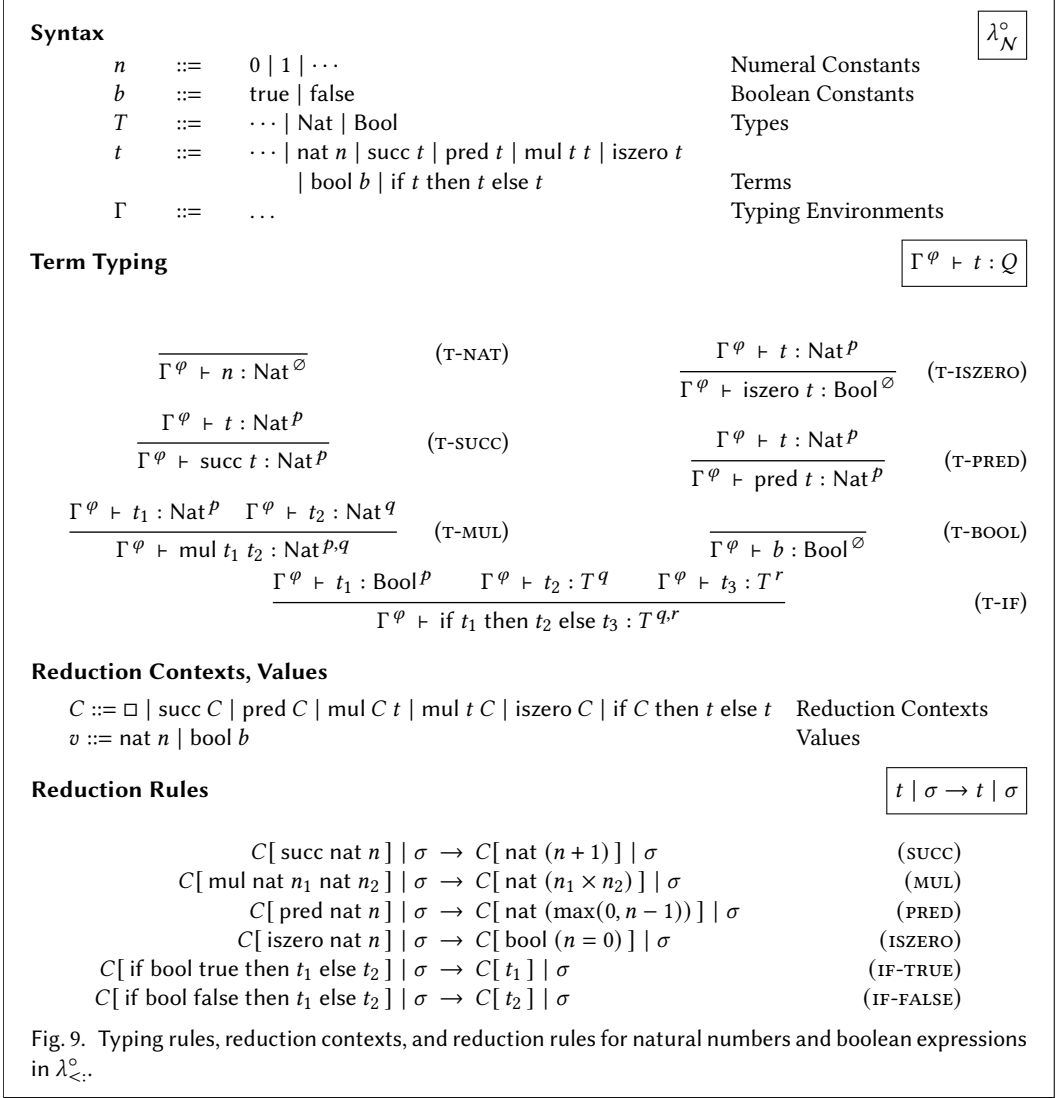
**Syntax**

$\lambda^{\circ}_{\mathcal{N}}$

| | | | |
|---|---|---|---|
| $n$ | ::= | $0 \mid 1 \mid \cdots$ | Numeral Constants |
| $b$ | ::= | true $\mid$ false | Boolean Constants |
| $T$ | ::= | $\cdots \mid$ Nat $\mid$ Bool | Types |
| $t$ | ::= | $\cdots \mid$ nat $n$ $\mid$ succ $t$ $\mid$ pred $t$ $\mid$ mul $t$ $t$ $\mid$ iszero $t$ $\mid$ bool $b$ $\mid$ if $t$ then $t$ else $t$ | Terms |
| $\Gamma$ | ::= | $\ldots$ | Typing Environments |

**Term Typing**

$\Gamma^{\varphi} \vdash t : Q$

$\frac{}{\Gamma^{\varphi} \vdash n : \mathsf{Nat}^{\varnothing}}$ (T-NAT)

$\frac{\Gamma^{\varphi} \vdash t : \mathsf{Nat}^{p}}{\Gamma^{\varphi} \vdash \mathsf{iszero}\ t : \mathsf{Bool}^{\varnothing}}$ (T-ISZERO)

$\frac{\Gamma^{\varphi} \vdash t : \mathsf{Nat}^{p}}{\Gamma^{\varphi} \vdash \mathsf{succ}\ t : \mathsf{Nat}^{p}}$ (T-SUCC)

$\frac{\Gamma^{\varphi} \vdash t : \mathsf{Nat}^{p}}{\Gamma^{\varphi} \vdash \mathsf{pred}\ t : \mathsf{Nat}^{p}}$ (T-PRED)

$\frac{\Gamma^{\varphi} \vdash t_1 : \mathsf{Nat}^{p} \quad \Gamma^{\varphi} \vdash t_2 : \mathsf{Nat}^{q}}{\Gamma^{\varphi} \vdash \mathsf{mul}\ t_1\ t_2 : \mathsf{Nat}^{p,q}}$ (T-MUL)

$\frac{}{\Gamma^{\varphi} \vdash b : \mathsf{Bool}^{\varnothing}}$ (T-BOOL)

$\frac{\Gamma^{\varphi} \vdash t_1 : \mathsf{Bool}^{p} \quad \Gamma^{\varphi} \vdash t_2 : T^{q} \quad \Gamma^{\varphi} \vdash t_3 : T^{r}}{\Gamma^{\varphi} \vdash \mathsf{if}\ t_1\ \mathsf{then}\ t_2\ \mathsf{else}\ t_3 : T^{q,r}}$ (T-IF)

**Reduction Contexts, Values**

$C ::= \square \mid$ succ $C \mid$ pred $C \mid$ mul $C$ $t \mid$ mul $t$ $C \mid$ iszero $C \mid$ if $C$ then $t$ else $t$ Reduction Contexts
$v ::=$ nat $n \mid$ bool $b$ Values

**Reduction Rules**

$t \mid \sigma \rightarrow t \mid \sigma$

$C[\,\mathsf{succ\ nat}\ n\,] \mid \sigma \rightarrow C[\,\mathsf{nat}\ (n+1)\,] \mid \sigma$ (SUCC)
$C[\,\mathsf{mul\ nat}\ n_1\ \mathsf{nat}\ n_2\,] \mid \sigma \rightarrow C[\,\mathsf{nat}\ (n_1 \times n_2)\,] \mid \sigma$ (MUL)
$C[\,\mathsf{pred\ nat}\ n\,] \mid \sigma \rightarrow C[\,\mathsf{nat}\ (\max(0, n-1))\,] \mid \sigma$ (PRED)
$C[\,\mathsf{iszero\ nat}\ n\,] \mid \sigma \rightarrow C[\,\mathsf{bool}\ (n = 0)\,] \mid \sigma$ (ISZERO)
$C[\,\mathsf{if\ bool\ true\ then}\ t_1\ \mathsf{else}\ t_2\,] \mid \sigma \rightarrow C[\,t_1\,] \mid \sigma$ (IF-TRUE)
$C[\,\mathsf{if\ bool\ false\ then}\ t_1\ \mathsf{else}\ t_2\,] \mid \sigma \rightarrow C[\,t_2\,] \mid \sigma$ (IF-FALSE)

Fig. 9. Typing rules, reduction contexts, and reduction rules for natural numbers and boolean expressions in $\lambda^{\circ}_{<:}$.